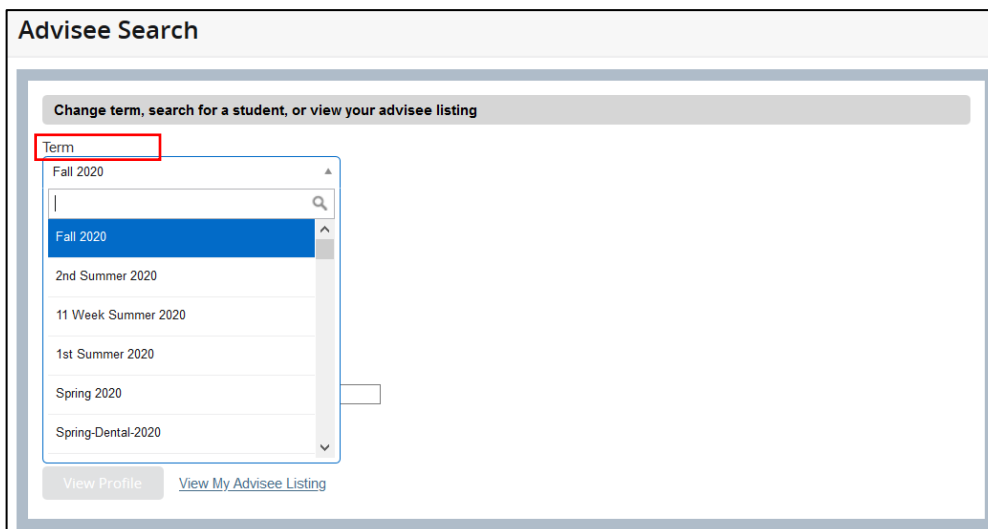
Advisee Search

Change term, search for a student, or view your advisee listing

Term

Fall 2020

Fall 2020

2nd Summer 2020

11 Week Summer 2020

1st Summer 2020

Spring 2020

Spring-Dental-2020

View Profile

View My Advisee Listing